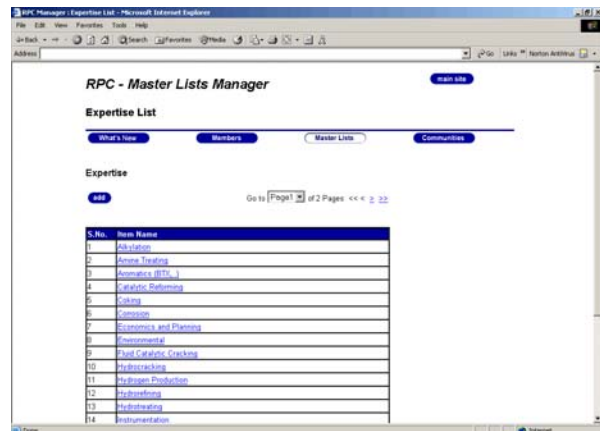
RPC Manager : Expertise List - Microsoft Internet Explorer

File Edit View Favorites Tools Help

Back Search Favorites Media

Address

Go Links Norton AntiVirus

RPC - Master Lists Manager

main site

Expertise List

What's New Members Master Lists Communities

Expertise

add

Go to Page1 of 2 Pages << < > >>

| S.No. | Item Name |
|---|---|
| 1 | Alkylation |
| 2 | Amine Treating |
| 3 | Aromatics (BTX...) |
| 4 | Catalytic Reforming |
| 5 | Coking |
| 6 | Corrosion |
| 7 | Economics and Planning |
| 8 | Environmental |
| 9 | Fluid Catalytic Cracking |
| 10 | Hydrocracking |
| 11 | Hydrogen Production |
| 12 | Hydrorefining |
| 13 | Hydrotreating |
| 14 | Instrumentation |

Done Internet